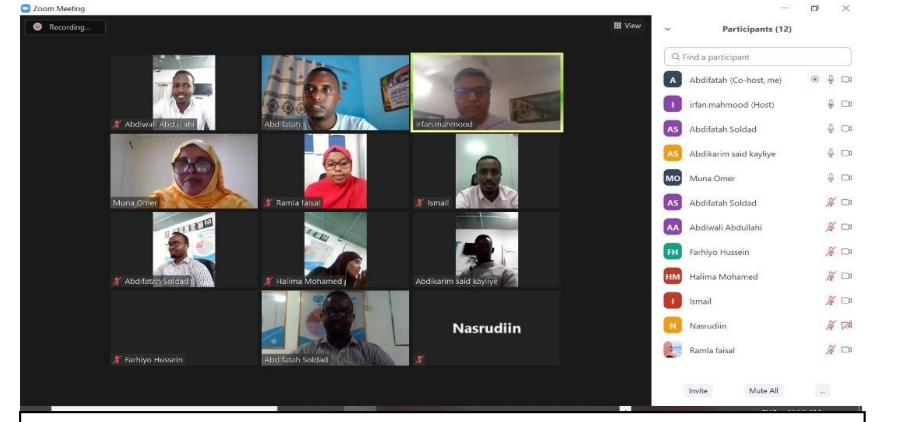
Zoom Meeting

Recording...

View

Abdiwali Abdullahi
Abdifatah
irfan.mahmood
Muna Omer
Ramla faisal
Ismail
Abdifatah Soldad
Halima Mohamed
Abdikarim said kayliye
Farhiyo Hussein
Abdifatah Soldad
Nasrudiin

Participants (12)

Find a participant

A Abdifatah (Co-host, me)
I irfan.mahmood (Host)
AS Abdifatah Soldad
AS Abdikarim said kayliye
MO Muna Omer
AS Abdifatah Soldad
AA Abdiwali Abdullahi
FH Farhiyo Hussein
HM Halima Mohamed
I Ismail
N Nasrudiin
Ramla faisal

Invite
Mute All
...